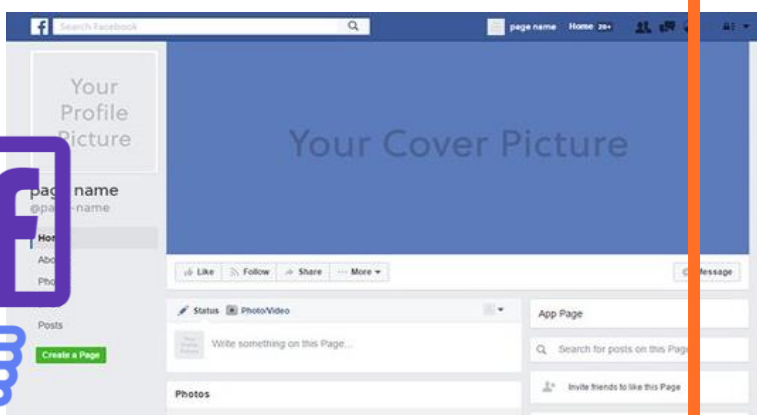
Search Facebook

page name Home 20+

Your Profile Picture

Your Cover Picture

pa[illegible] name
@pa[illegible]-name

Hom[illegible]
Abo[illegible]
Pho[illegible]
Posts

Create a Page

Like Follow Share More

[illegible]essage

Status Photo/Video

Write something on this Page...

Photos

App Page

Search for posts on this Pag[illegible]

Invite friends to like this Page